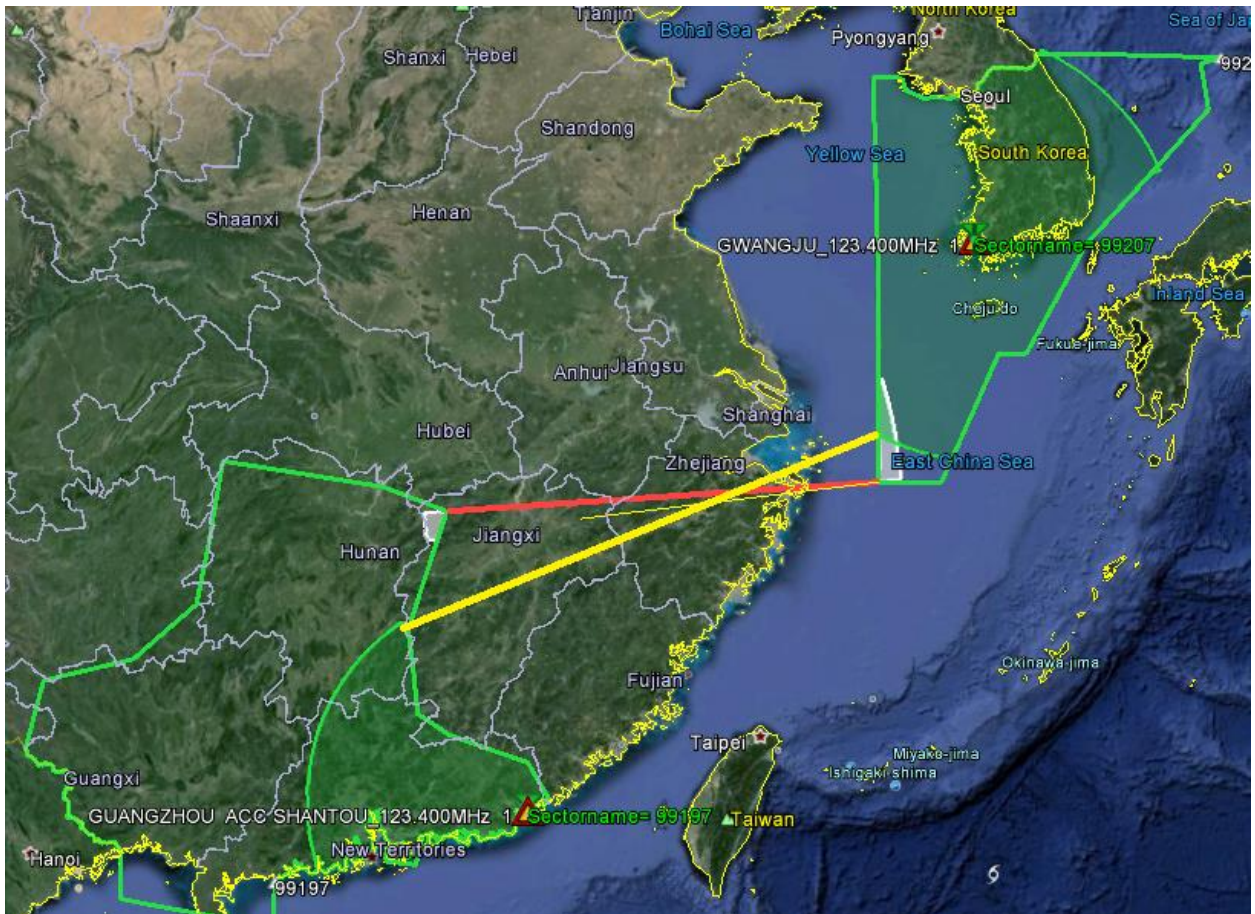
Tianjin
Bohai Sea
North Korea
Pyongyang
Sea of Ja
992
Shanxi
Hebei
Seoul
Shandong
Yellow Sea
South Korea
Shaanxi
Henan
GWANGJU_123.400MHz 1 Sectorname=99207
Inland Sea
Cheju-do
Fukue-jima
Anhui
Jiangsu
Shanghai
Hubei
Zhejiang
East China Sea
Jiangxi
Hunan
Fujian
Okinawa-jima
Taipei
Miyako-jima
Ishigaki shima
Guangxi
GUANGZHOU ACC SHANTOU_123.400MHz 1 Sectorname=99197
Taiwan
New Territories
Hanoi
99197